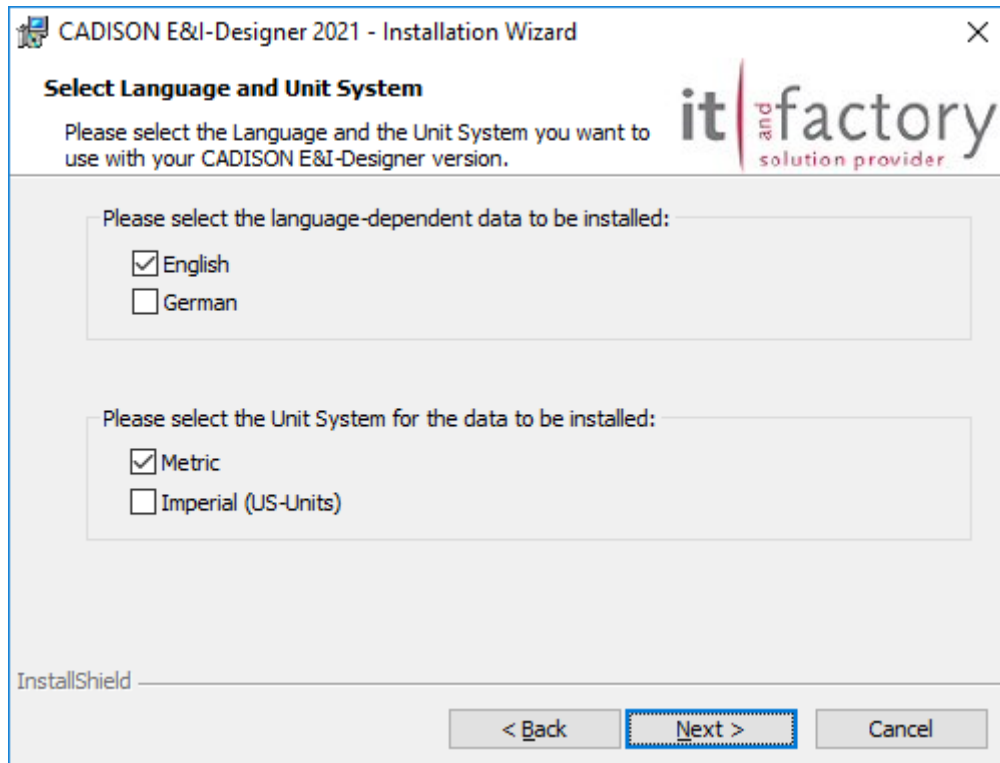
CADISON E&I-Designer 2021 - Installation Wizard

×

Select Language and Unit System

Please select the Language and the Unit System you want to use with your CADISON E&I-Designer version.

it and factory
solution provider

Please select the language-dependent data to be installed:

☑ English
☐ German

Please select the Unit System for the data to be installed:

☑ Metric
☐ Imperial (US-Units)

InstallShield

< Back

Next >

Cancel